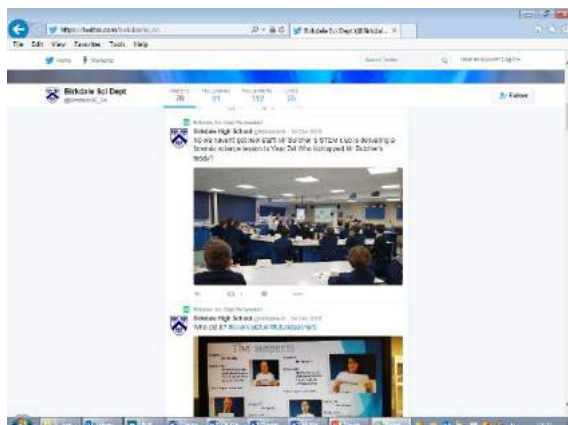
https://twitter.com/birkdale_sci

Birkdale Sci Dept (@Birkdal... ×

File Edit View Favorites Tools Help

Home Moments

Search Twitter

Have an account? Log in

Birkdale Sci Dept
@birkdale_sci

TWEETS 76
FOLLOWING 31
FOLLOWERS 112
LIKES 35

Follow

Birkdale Sci Dept Retweeted
Birkdale High School @birkdale_hs · 14 Dec 2015
No we haven't got new staff Mr Butcher's STEM Centre delivering a forensic science lesson to Year 7s! Who kidnapped Mr Butcher's teddy?

Birkdale Sci Dept Retweeted
Birkdale High School @birkdale_hs · 14 Dec 2015
Who did it? #forensicscience #suspects

TIME SUSPECTS